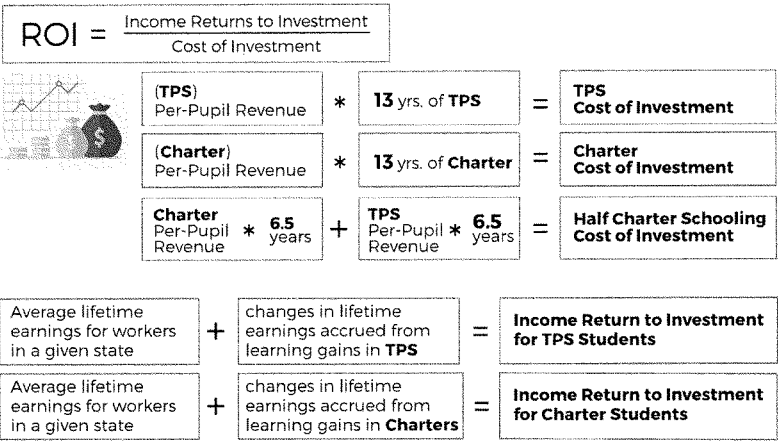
$ROI = \frac{\text{Income Returns to Investment}}{\text{Cost of Investment}}$

(TPS) Per-Pupil Revenue * 13 yrs. of TPS = TPS Cost of Investment

(Charter) Per-Pupil Revenue * 13 yrs. of Charter = Charter Cost of Investment

Charter Per-Pupil Revenue * 6.5 years + TPS Per-Pupil Revenue * 6.5 years = Half Charter Schooling Cost of Investment

Average lifetime earnings for workers in a given state + changes in lifetime earnings accrued from learning gains in TPS = Income Return to Investment for TPS Students

Average lifetime earnings for workers in a given state + changes in lifetime earnings accrued from learning gains in Charters = Income Return to Investment for Charter Students